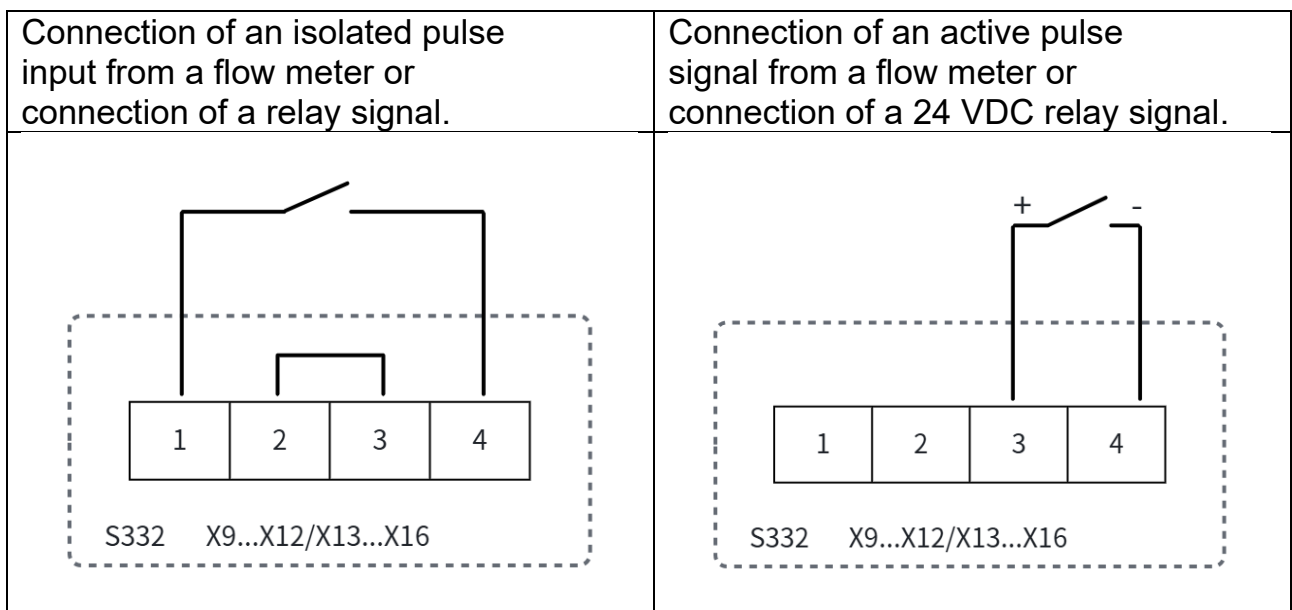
| Connection of an isolated pulse input from a flow meter or connection of a relay signal. | Connection of an active pulse signal from a flow meter or connection of a 24 VDC relay signal. |
|---|---|
| 1 2 3 4<br>S332 X9...X12/X13...X16 | + -<br>1 2 3 4<br>S332 X9...X12/X13...X16 |